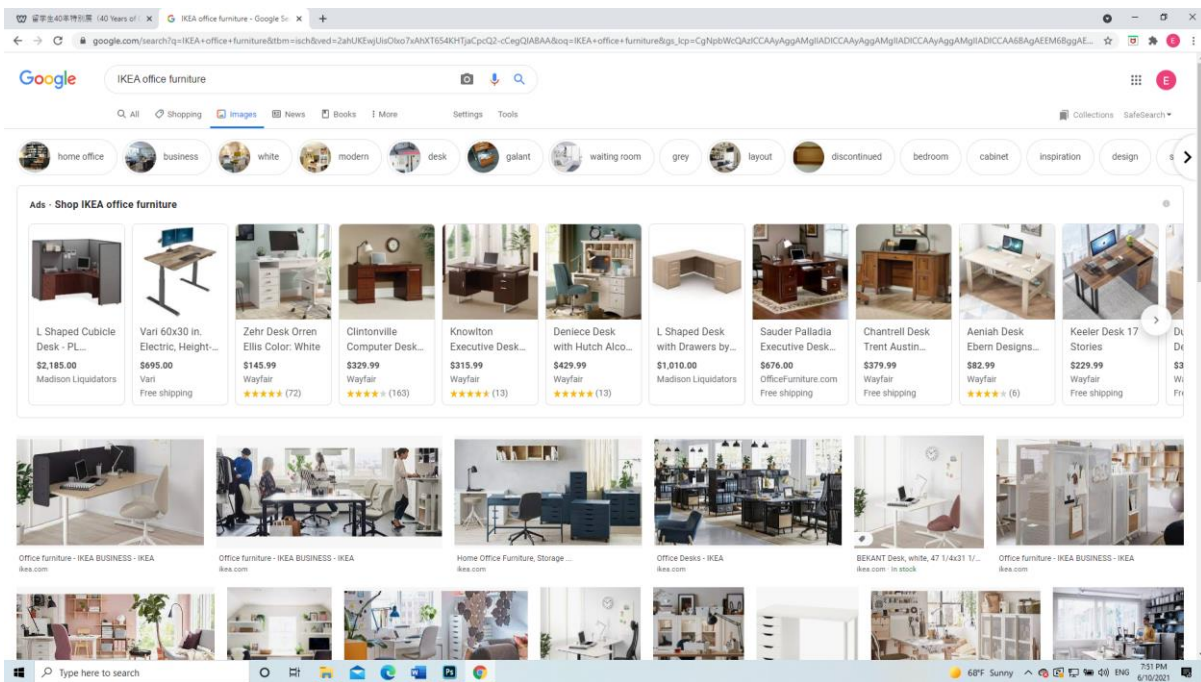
留学生40年特別展 (40 Years of ✕
IKEA office furniture - Google Se ✕
+

google.com/search?q=IKEA+office+furniture&tbm=isch&ved=2ahUKEwjUisOlxo7xAhXT6S4KHTjaCpcQ2-cCegQIABAA&oq=IKEA+office+furniture&gs_lcp=CgNpbWcQAzICCAAyAggAMgIIADICCAAyAggAMgIIADICCAAyAggAMgIIADICCAA6BggAEEM6BggAE...

Google
IKEA office furniture

All
Shopping
Images
News
Books
More
Settings
Tools
Collections
SafeSearch

home office
business
white
modern
desk
galant
waiting room
grey
layout
discontinued
bedroom
cabinet
inspiration
design

Ads · Shop IKEA office furniture

| L Shaped Cubicle Desk - PL... | Vari 60x30 in. Electric, Height-... | Zehr Desk Orren Ellis Color: White | Clintonville Computer Desk... | Knowlton Executive Desk... | Deniece Desk with Hutch Alco... | L Shaped Desk with Drawers by... | Sauder Palladia Executive Desk... | Chantrell Desk Trent Austin... | Aeniah Desk Ebern Designs... | Keeler Desk 17 Stories |
|---|---|---|---|---|---|---|---|---|---|---|
| $2,185.00 | $695.00 | $145.99 | $329.99 | $315.99 | $429.99 | $1,010.00 | $676.00 | $379.99 | $82.99 | $229.99 |
| Madison Liquidators | Vari | Wayfair | Wayfair | Wayfair | Wayfair | Madison Liquidators | OfficeFurniture.com | Wayfair | Wayfair | Wayfair |
| | Free shipping | ★★★★★ (72) | ★★★★ (163) | ★★★★★ (13) | ★★★★★ (13) | | Free shipping | Free shipping | ★★★★ (6) | Free shipping |

Office furniture - IKEA BUSINESS - IKEA
ikea.com
Office furniture - IKEA BUSINESS - IKEA
ikea.com
Home Office Furniture, Storage ...
ikea.com
Office Desks - IKEA
ikea.com
BEKANT Desk, white, 47 1/4x31 1/...
ikea.com · In stock
Office furniture - IKEA BUSINESS - IKEA
ikea.com

Type here to search
68°F Sunny
ENG
7:51 PM
6/10/2021